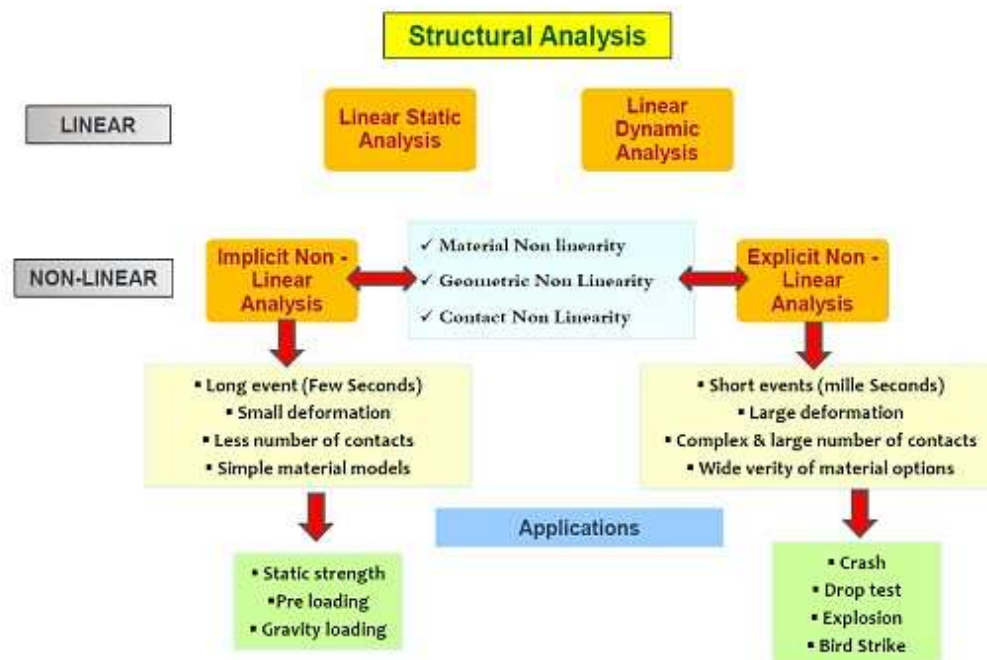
Structural Analysis

LINEAR

Linear Static Analysis

Linear Dynamic Analysis

NON-LINEAR

Implicit Non - Linear Analysis

✓ Material Non linearity
✓ Geometric Non Linearity
✓ Contact Non Linearity

Explicit Non - Linear Analysis

▪ Long event (Few Seconds)
▪ Small deformation
▪ Less number of contacts
▪ Simple material models

▪ Short events (mille Seconds)
▪ Large deformation
▪ Complex & large number of contacts
▪ Wide verity of material options

Applications

▪ Static strength
▪Pre loading
▪ Gravity loading

▪ Crash
▪ Drop test
▪ Explosion
▪ Bird Strike